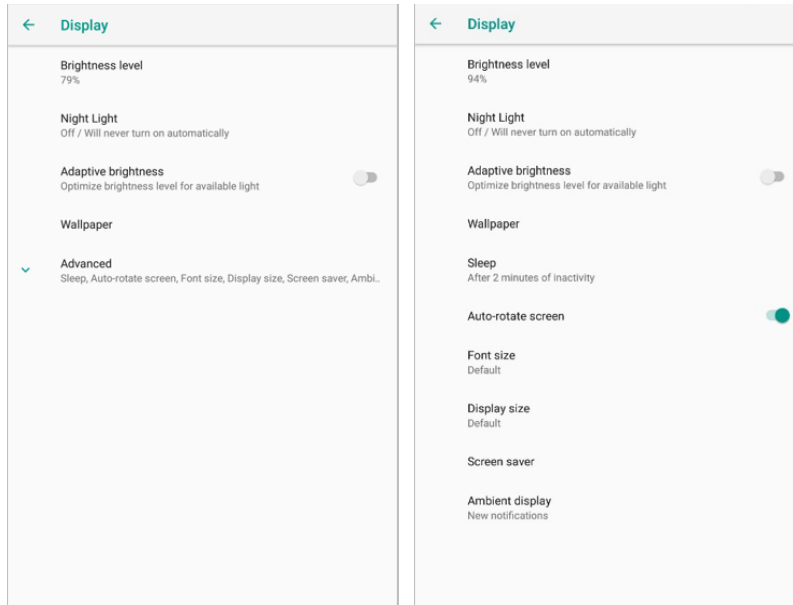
Display

Brightness level
79%

Night Light
Off / Will never turn on automatically

Adaptive brightness
Optimize brightness level for available light

Wallpaper

Advanced
Sleep, Auto-rotate screen, Font size, Display size, Screen saver, Ambi...

Display

Brightness level
94%

Night Light
Off / Will never turn on automatically

Adaptive brightness
Optimize brightness level for available light

Wallpaper

Sleep
After 2 minutes of inactivity

Auto-rotate screen

Font size
Default

Display size
Default

Screen saver

Ambient display
New notifications